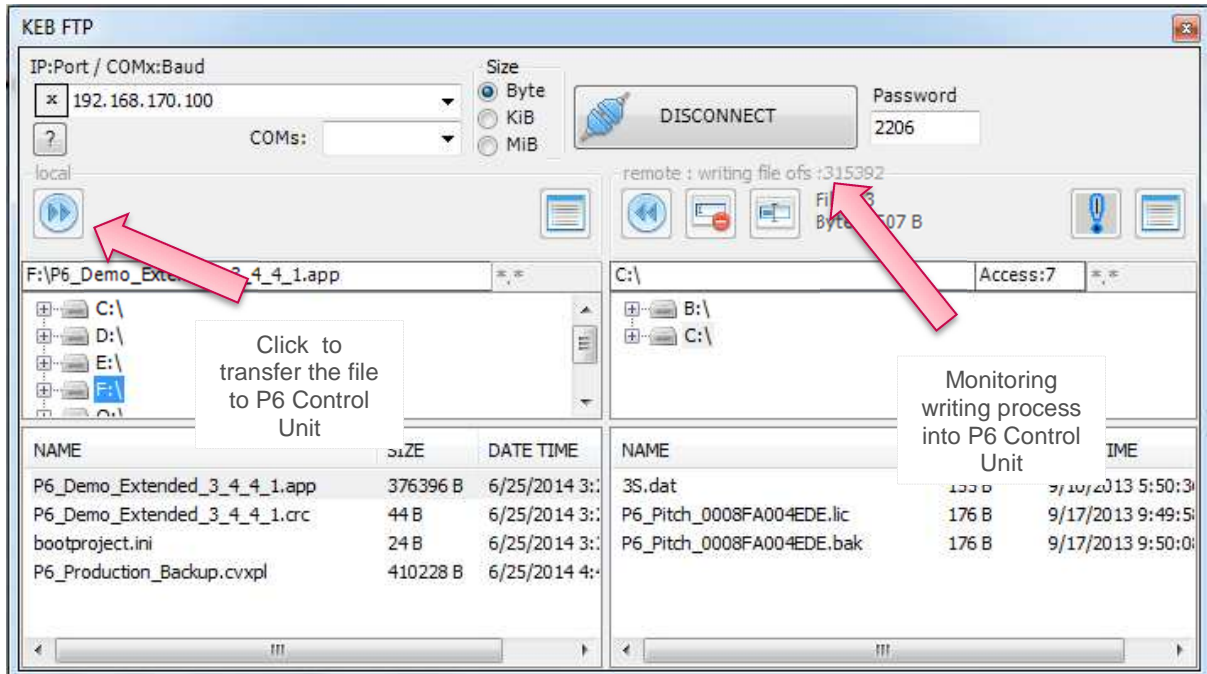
KEB FTP

IP:Port / COMx:Baud

x 192.168.170.100

?

COMs:

Size

Byte

KiB

MiB

DISCONNECT

Password

2206

local

remote : writing file ofs :315392

Fi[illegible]3

Byt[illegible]07 B

F:\P6_Demo_Exte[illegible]_4_4_1.app

\*.\*

C:\

Access:7

\*.\*

C:\

D:\

E:\

F:\

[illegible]

B:\

C:\

Click to transfer the file to P6 Control Unit

Monitoring writing process into P6 Control Unit

| NAME | SIZE | DATE TIME |
|---|---|---|
| P6_Demo_Extended_3_4_4_1.app | 376396 B | 6/25/2014 3:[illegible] |
| P6_Demo_Extended_3_4_4_1.crc | 44 B | 6/25/2014 3:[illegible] |
| bootproject.ini | 24 B | 6/25/2014 3:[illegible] |
| P6_Production_Backup.cvxpl | 410228 B | 6/25/2014 4:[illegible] |

| NAME | | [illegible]IME |
|---|---|---|
| 3S.dat | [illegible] B | 9/10/2013 5:50:3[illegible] |
| P6_Pitch_0008FA004EDE.lic | 176 B | 9/17/2013 9:49:5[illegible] |
| P6_Pitch_0008FA004EDE.bak | 176 B | 9/17/2013 9:50:0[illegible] |

III

III